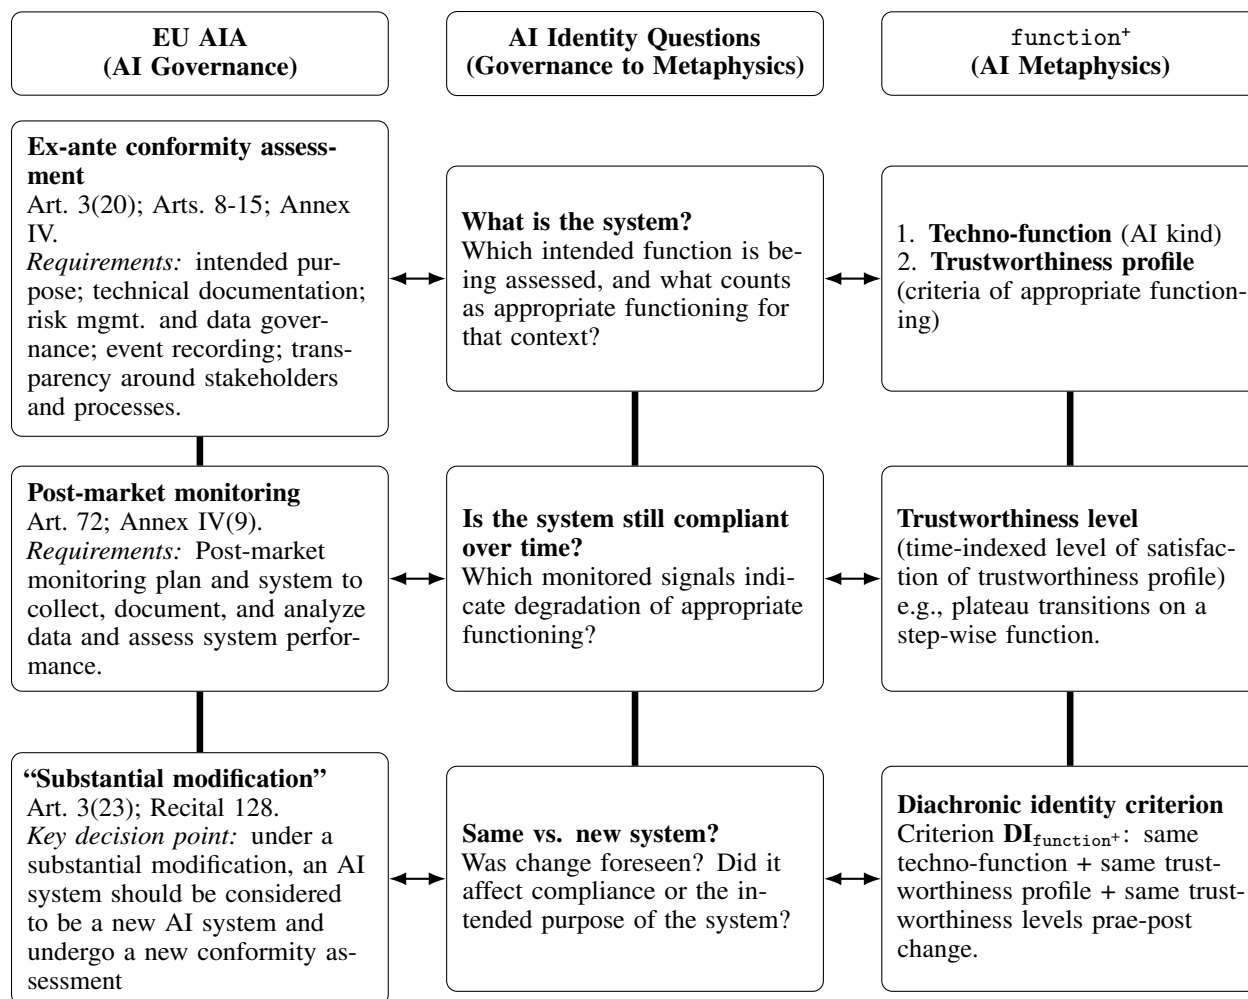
EU AIA
(AI Governance)

AI Identity Questions
(Governance to Metaphysics)

function⁺
(AI Metaphysics)

Ex-ante conformity assessment
Art. 3(20); Arts. 8-15; Annex IV.
*Requirements:* intended purpose; technical documentation; risk mgmt. and data governance; event recording; transparency around stakeholders and processes.

What is the system?
Which intended function is being assessed, and what counts as appropriate functioning for that context?

1. Techno-function (AI kind)
2. Trustworthiness profile (criteria of appropriate functioning)

Post-market monitoring
Art. 72; Annex IV(9).
*Requirements:* Post-market monitoring plan and system to collect, document, and analyze data and assess system performance.

Is the system still compliant over time?
Which monitored signals indicate degradation of appropriate functioning?

Trustworthiness level
(time-indexed level of satisfaction of trustworthiness profile) e.g., plateau transitions on a step-wise function.

"Substantial modification"
Art. 3(23); Recital 128.
*Key decision point:* under a substantial modification, an AI system should be considered to be a new AI system and undergo a new conformity assessment

Same vs. new system?
Was change foreseen? Did it affect compliance or the intended purpose of the system?

Diachronic identity criterion
Criterion $\mathbf{DI}_{\text{function}^+}$: same techno-function + same trustworthiness profile + same trustworthiness levels prae-post change.